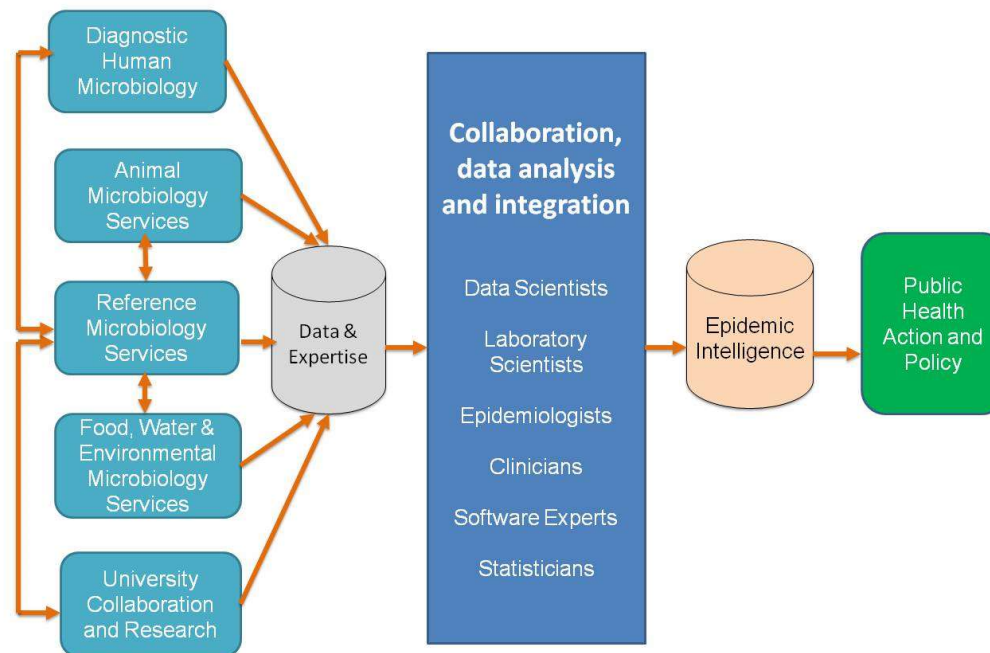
Diagnostic Human Microbiology

Animal Microbiology Services

Reference Microbiology Services

Food, Water & Environmental Microbiology Services

University Collaboration and Research

Data & Expertise

Collaboration, data analysis and integration

Data Scientists

Laboratory Scientists

Epidemiologists

Clinicians

Software Experts

Statisticians

Epidemic Intelligence

Public Health Action and Policy